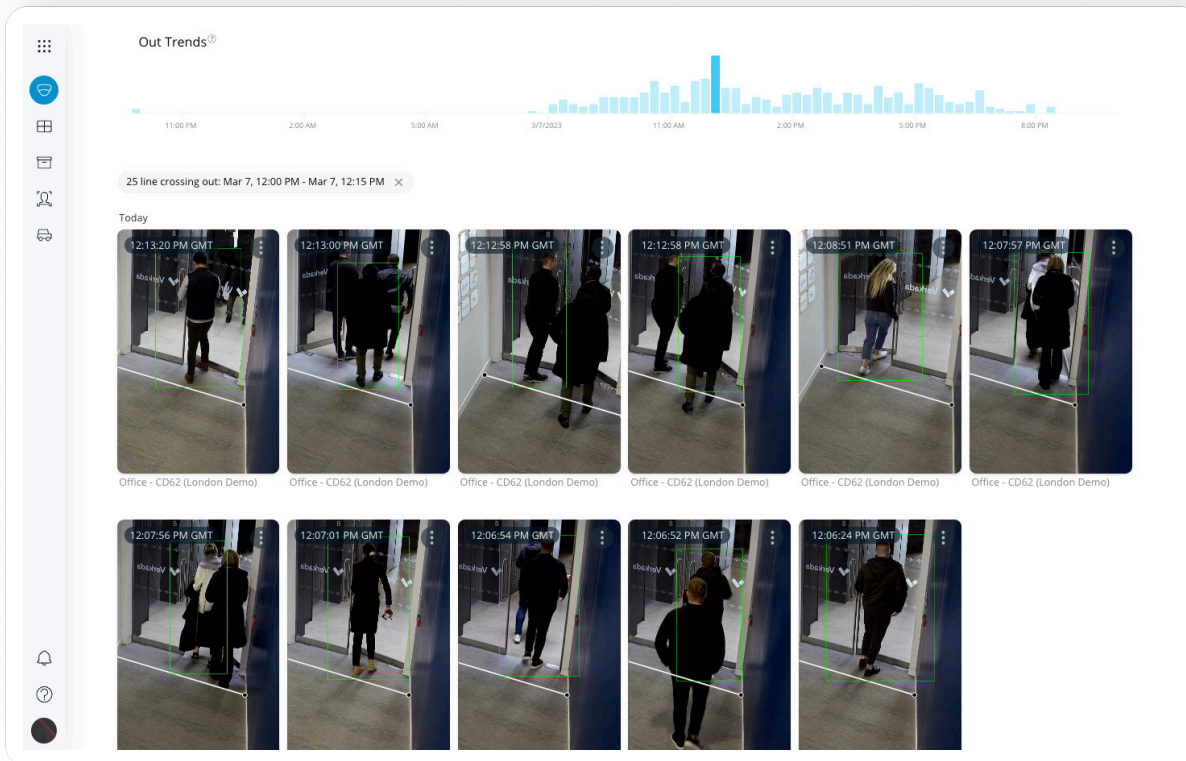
Out Trends

11:00 PM
2:00 AM
5:00 AM
3/7/2023
11:00 AM
2:00 PM
5:00 PM
8:00 PM

25 line crossing out: Mar 7, 12:00 PM - Mar 7, 12:15 PM ×

Today

12:13:20 PM GMT
Office - CD62 (London Demo)

12:13:00 PM GMT
Office - CD62 (London Demo)

12:12:58 PM GMT
Office - CD62 (London Demo)

12:12:58 PM GMT
Office - CD62 (London Demo)

12:08:51 PM GMT
Office - CD62 (London Demo)

12:07:57 PM GMT
Office - CD62 (London Demo)

12:07:56 PM GMT

12:07:01 PM GMT

12:06:54 PM GMT

12:06:52 PM GMT

12:06:24 PM GMT